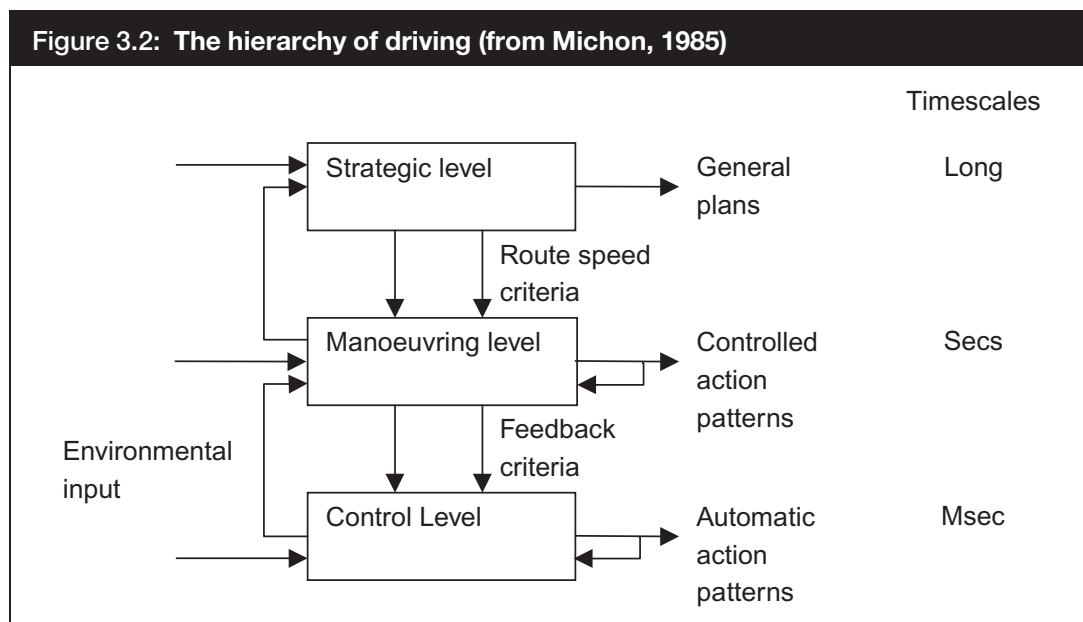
Figure 3.2: The hierarchy of driving (from Michon, 1985)

Timescales

Strategic level

General plans

Long

Route speed criteria

Manoeuvring level

Controlled action patterns

Secs

Feedback criteria

Environmental input

Control Level

Automatic action patterns

Msec